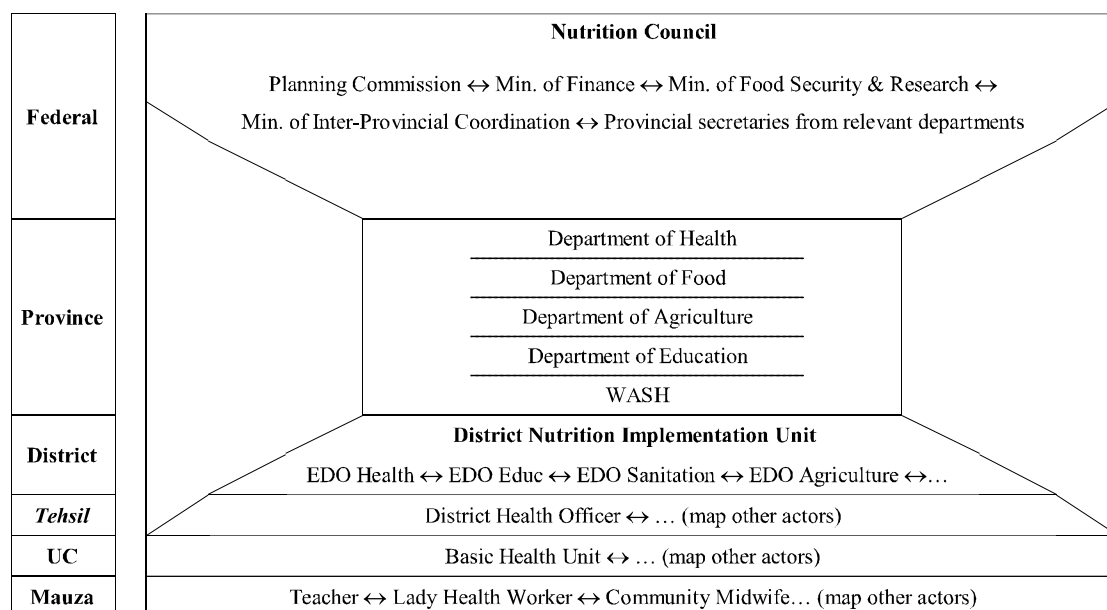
Federal

Province

District

*Tehsil*

UC

Mauza

**Nutrition Council**

Planning Commission ↔ Min. of Finance ↔ Min. of Food Security & Research ↔ Min. of Inter-Provincial Coordination ↔ Provincial secretaries from relevant departments

Department of Health

Department of Food

Department of Agriculture

Department of Education

WASH

**District Nutrition Implementation Unit**

EDO Health ↔ EDO Educ ↔ EDO Sanitation ↔ EDO Agriculture ↔…

District Health Officer ↔ … (map other actors)

Basic Health Unit ↔ … (map other actors)

Teacher ↔ Lady Health Worker ↔ Community Midwife… (map other actors)